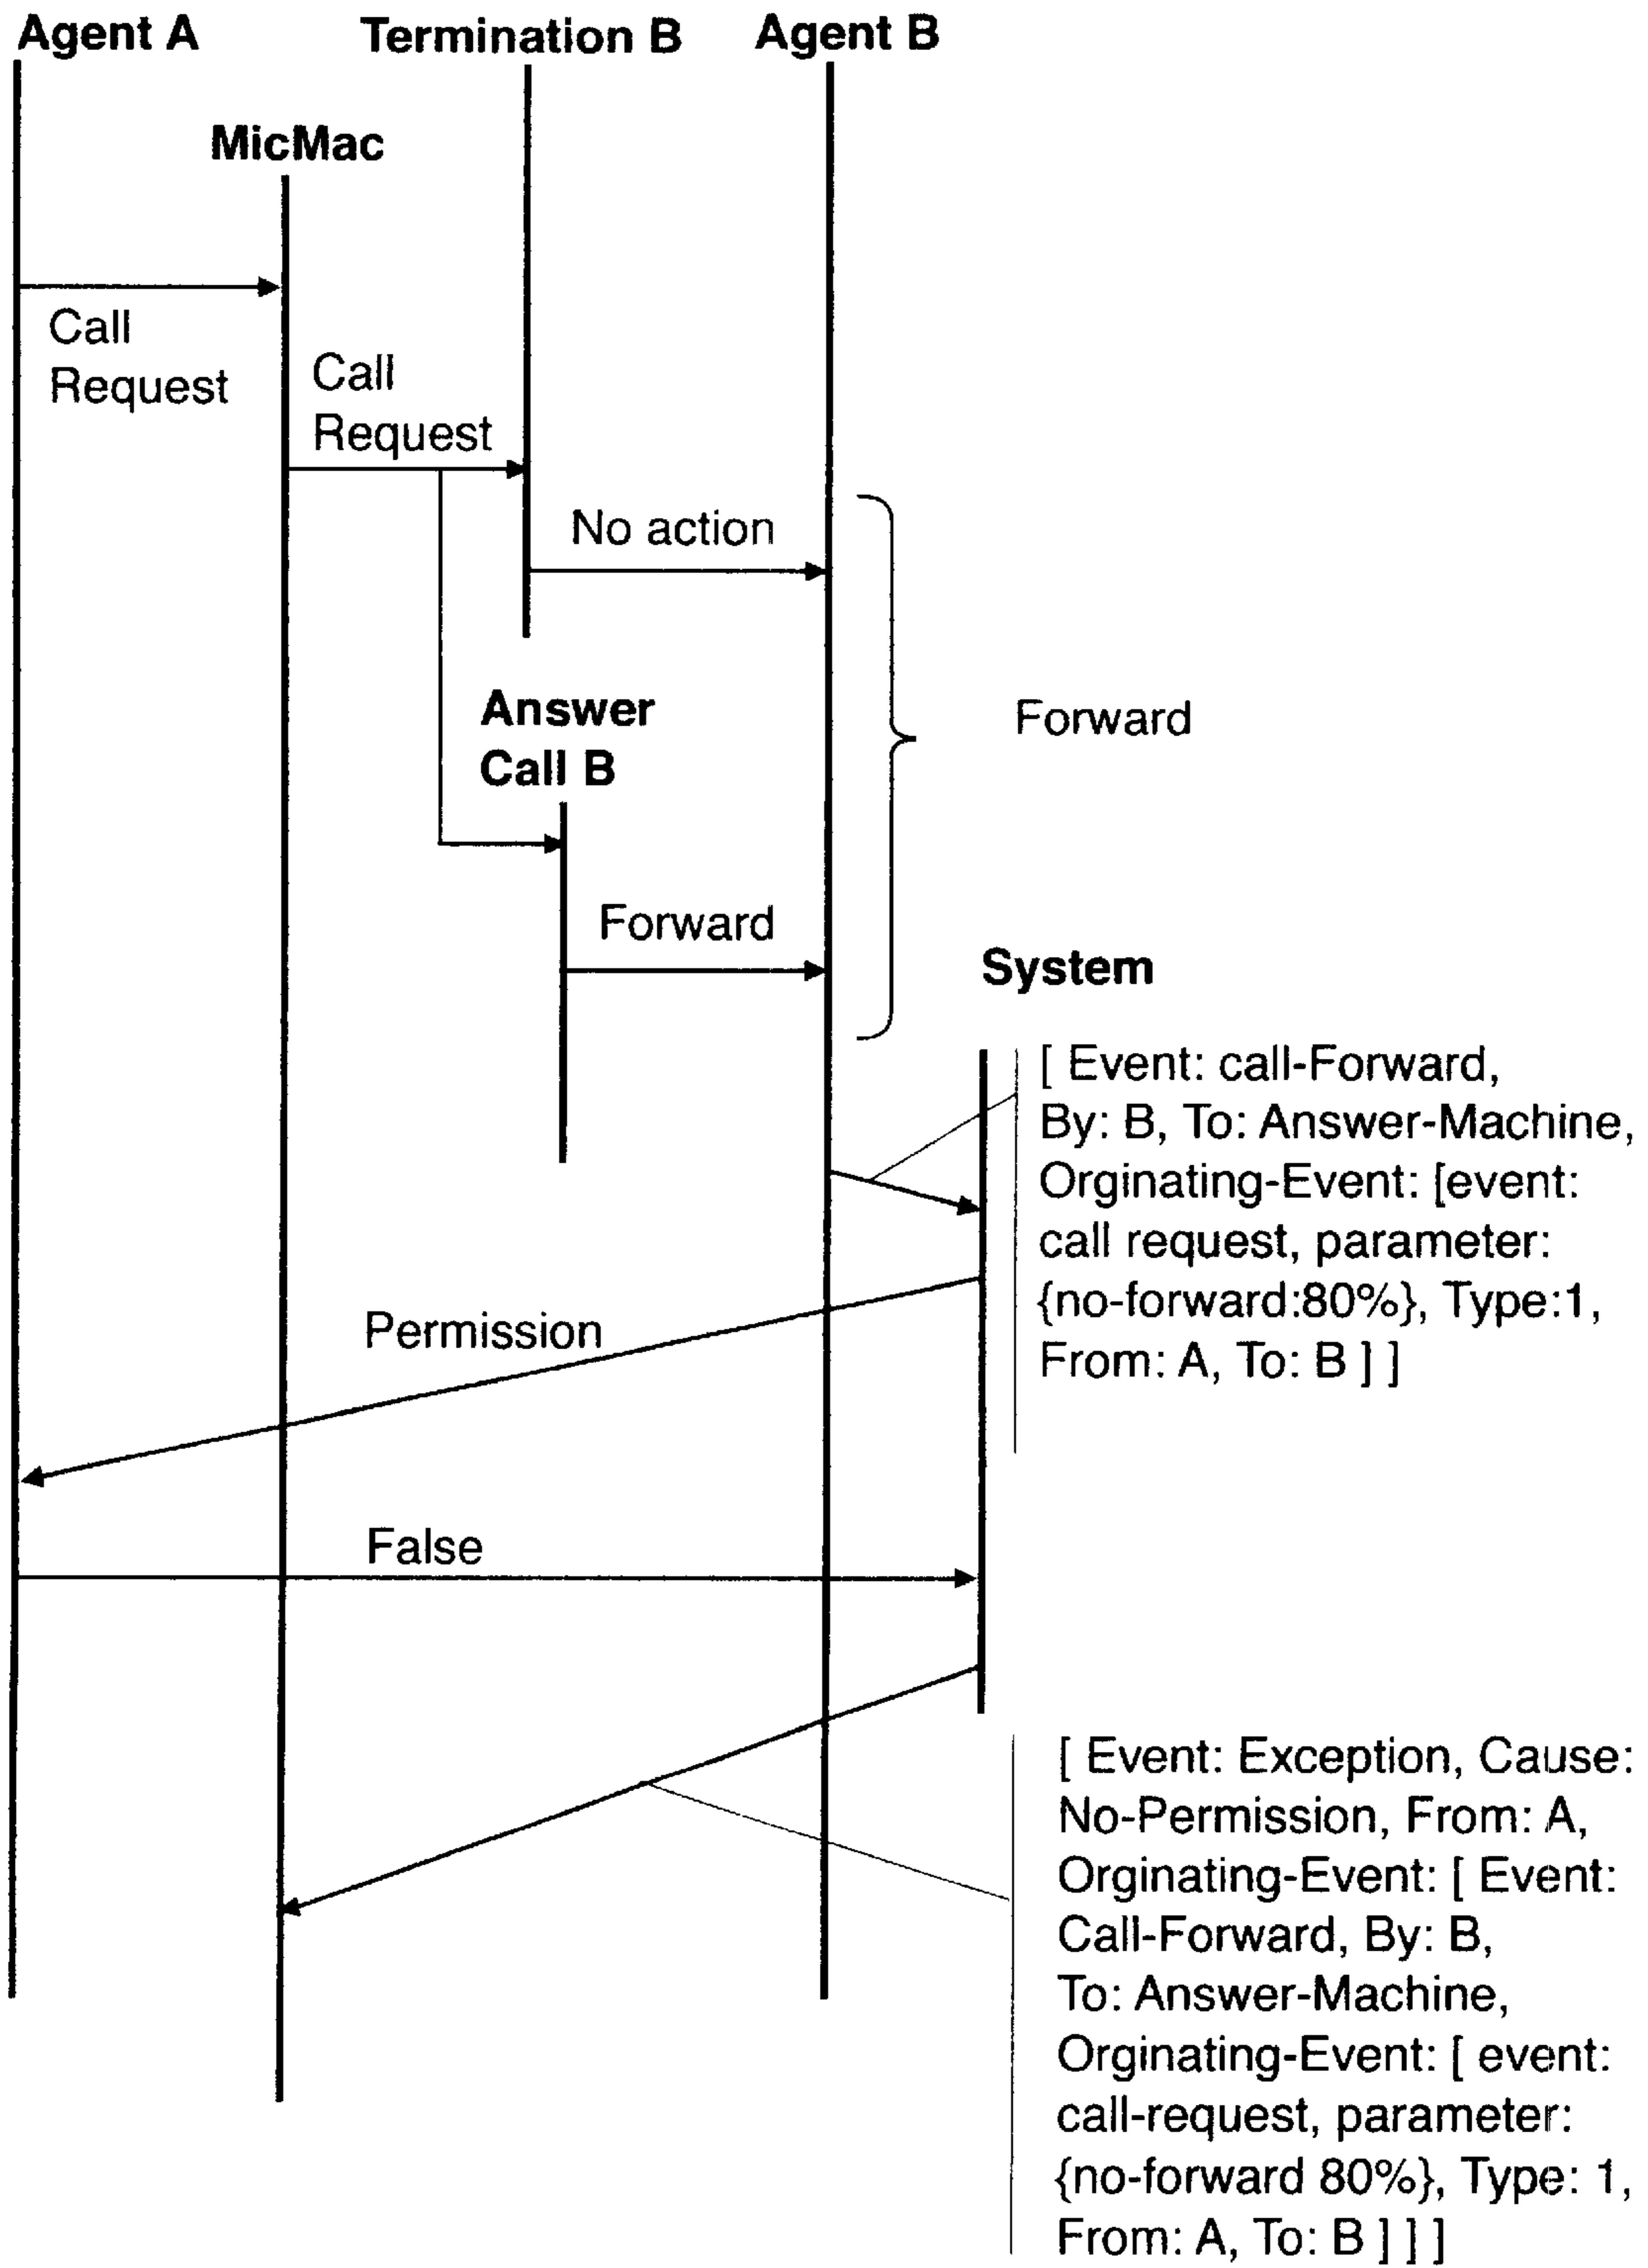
Agent A

Termination B

Agent B

MicMac

Call Request

Call Request

No action

Answer Call B

Forward

Forward

System

[ Event: call-Forward, By: B, To: Answer-Machine, Orginating-Event: [event: call request, parameter: {no-forward:80%}, Type:1, From: A, To: B ] ]

Permission

False

[ Event: Exception, Cause: No-Permission, From: A, Orginating-Event: [ Event: Call-Forward, By: B, To: Answer-Machine, Orginating-Event: [ event: call-request, parameter: {no-forward 80%}, Type: 1, From: A, To: B ] ] ]